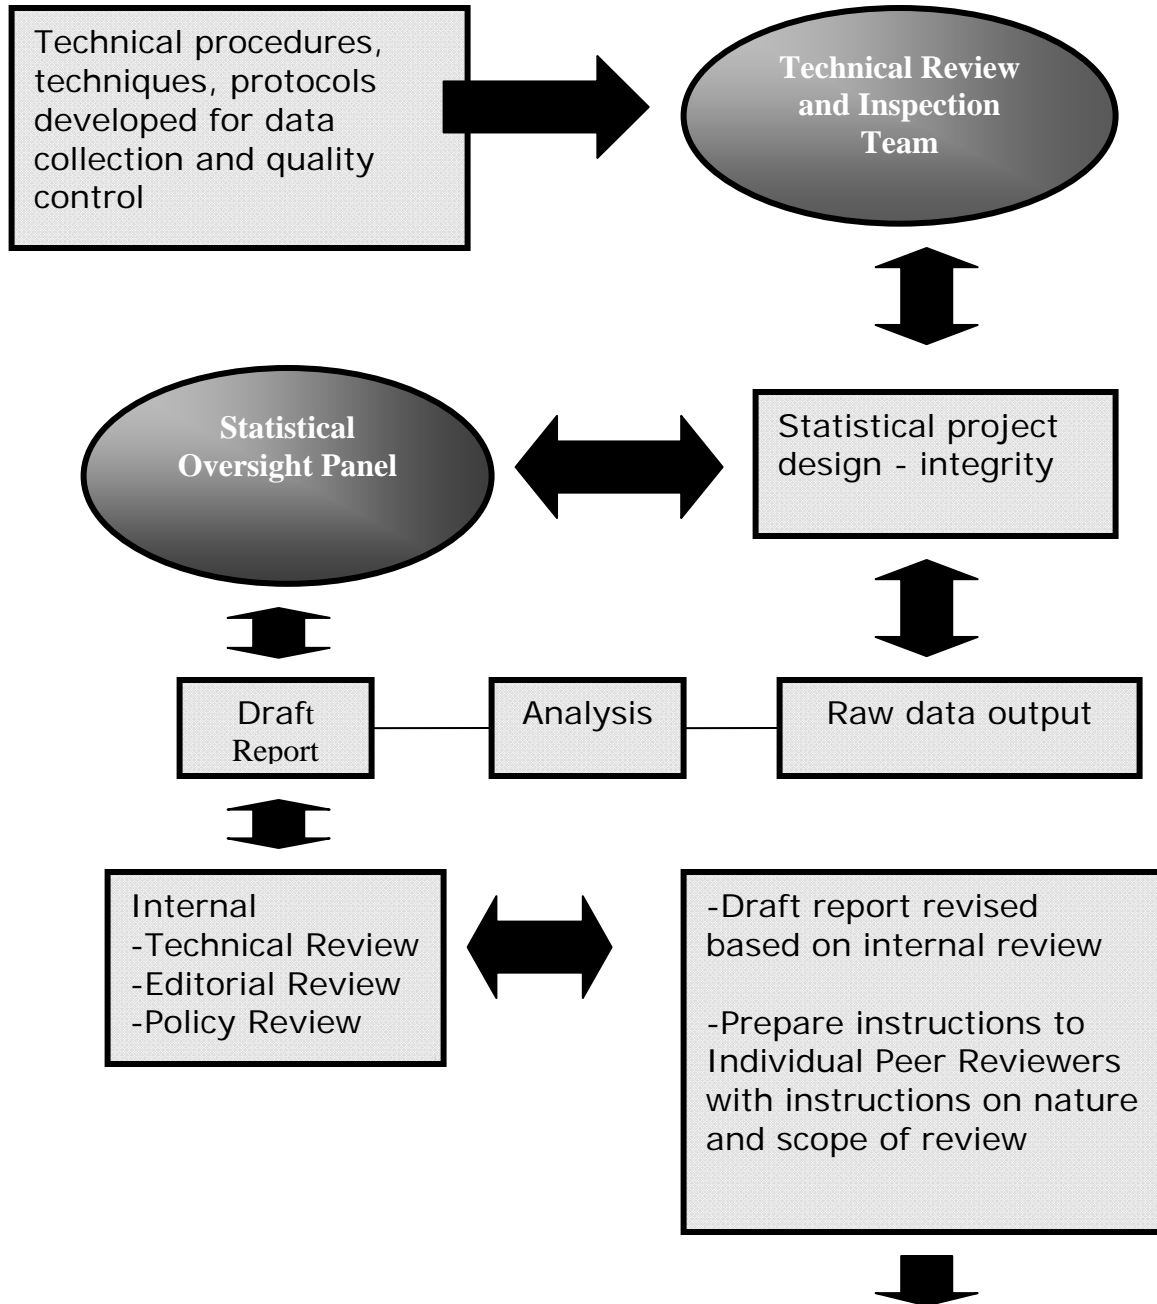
Technical procedures, techniques, protocols developed for data collection and quality control

Technical Review and Inspection Team

Statistical Oversight Panel

Statistical project design - integrity

Draft Report

Analysis

Raw data output

Internal
-Technical Review
-Editorial Review
-Policy Review

-Draft report revised based on internal review

-Prepare instructions to Individual Peer Reviewers with instructions on nature and scope of review